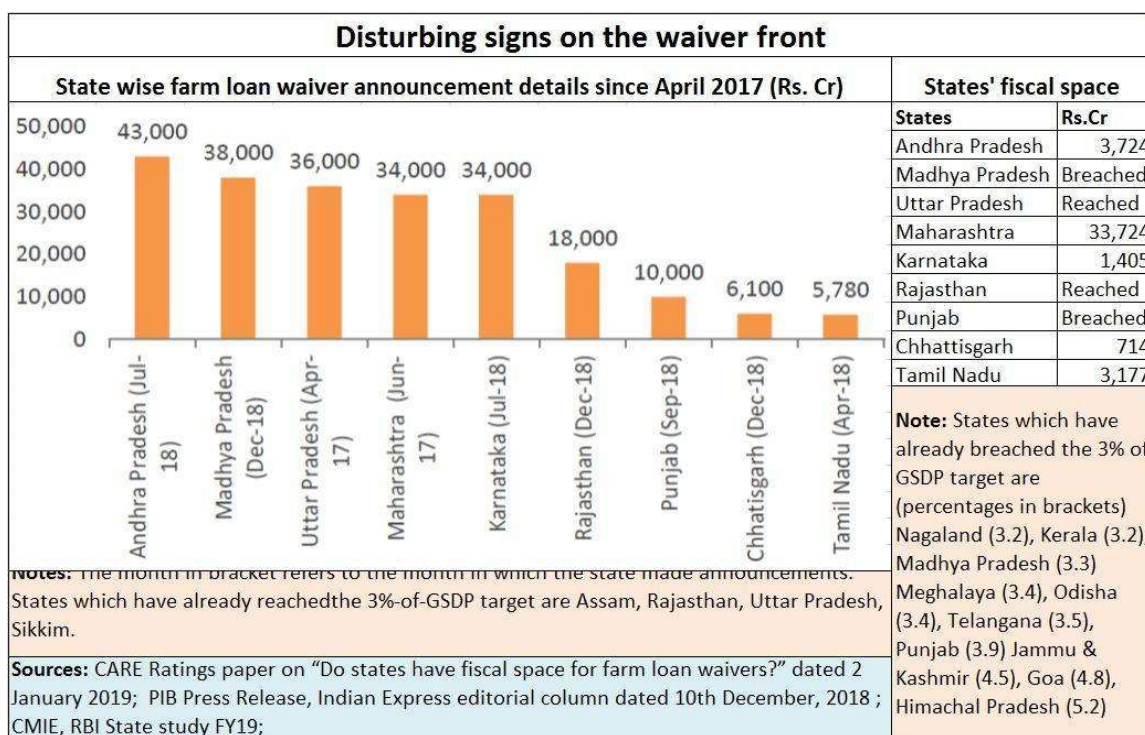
Disturbing signs on the waiver front

State wise farm loan waiver announcement details since April 2017 (Rs. Cr)

50,000
40,000
30,000
20,000
10,000
0

43,000
38,000
36,000
34,000
34,000
18,000
10,000
6,100
5,780

Andhra Pradesh (Jul-18)
Madhya Pradesh (Dec-18)
Uttar Pradesh (Apr-17)
Maharashtra (Jun-17)
Karnataka (Jul-18)
Rajasthan (Dec-18)
Punjab (Sep-18)
Chhatisgarh (Dec-18)
Tamil Nadu (Apr-18)

Notes: The month in bracket refers to the month in which the state made announcements. States which have already reachedthe 3%-of-GSDP target are Assam, Rajasthan, Uttar Pradesh, Sikkim.

Sources: CARE Ratings paper on "Do states have fiscal space for farm loan waivers?" dated 2 January 2019; PIB Press Release, Indian Express editorial column dated 10th December, 2018 ; CMIE, RBI State study FY19;

States' fiscal space

| States | Rs.Cr |
|---|---|
| Andhra Pradesh | 3,724 |
| Madhya Pradesh | Breached |
| Uttar Pradesh | Reached |
| Maharashtra | 33,724 |
| Karnataka | 1,405 |
| Rajasthan | Reached |
| Punjab | Breached |
| Chhattisgarh | 714 |
| Tamil Nadu | 3,177 |

Note: States which have already breached the 3% of GSDP target are (percentages in brackets) Nagaland (3.2), Kerala (3.2), Madhya Pradesh (3.3) Meghalaya (3.4), Odisha (3.4), Telangana (3.5), Punjab (3.9) Jammu & Kashmir (4.5), Goa (4.8), Himachal Pradesh (5.2)